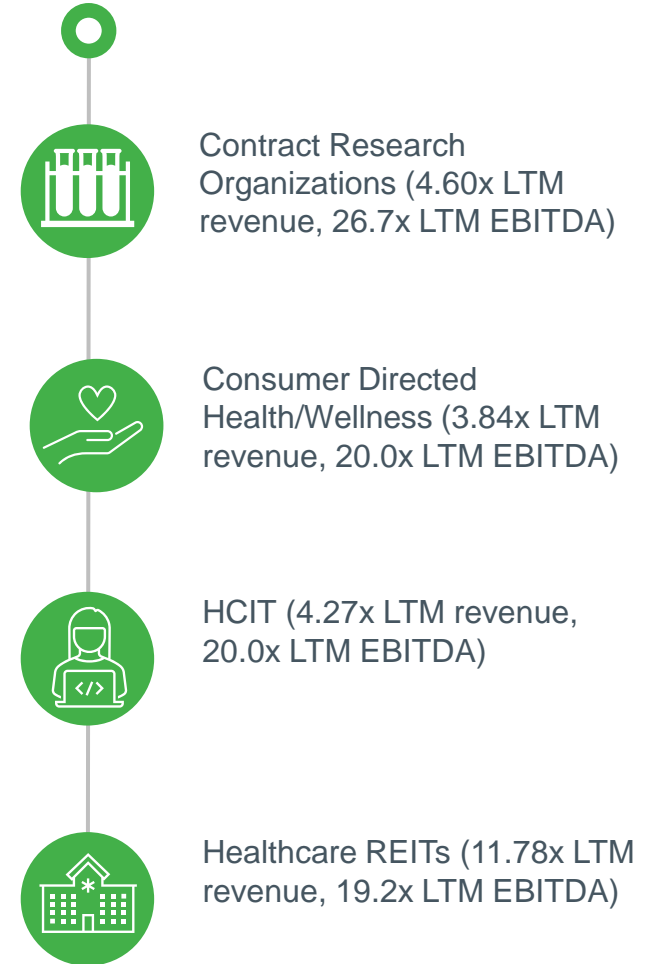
Contract Research Organizations (4.60x LTM revenue, 26.7x LTM EBITDA)

Consumer Directed Health/Wellness (3.84x LTM revenue, 20.0x LTM EBITDA)

HCIT (4.27x LTM revenue, 20.0x LTM EBITDA)

Healthcare REITs (11.78x LTM revenue, 19.2x LTM EBITDA)